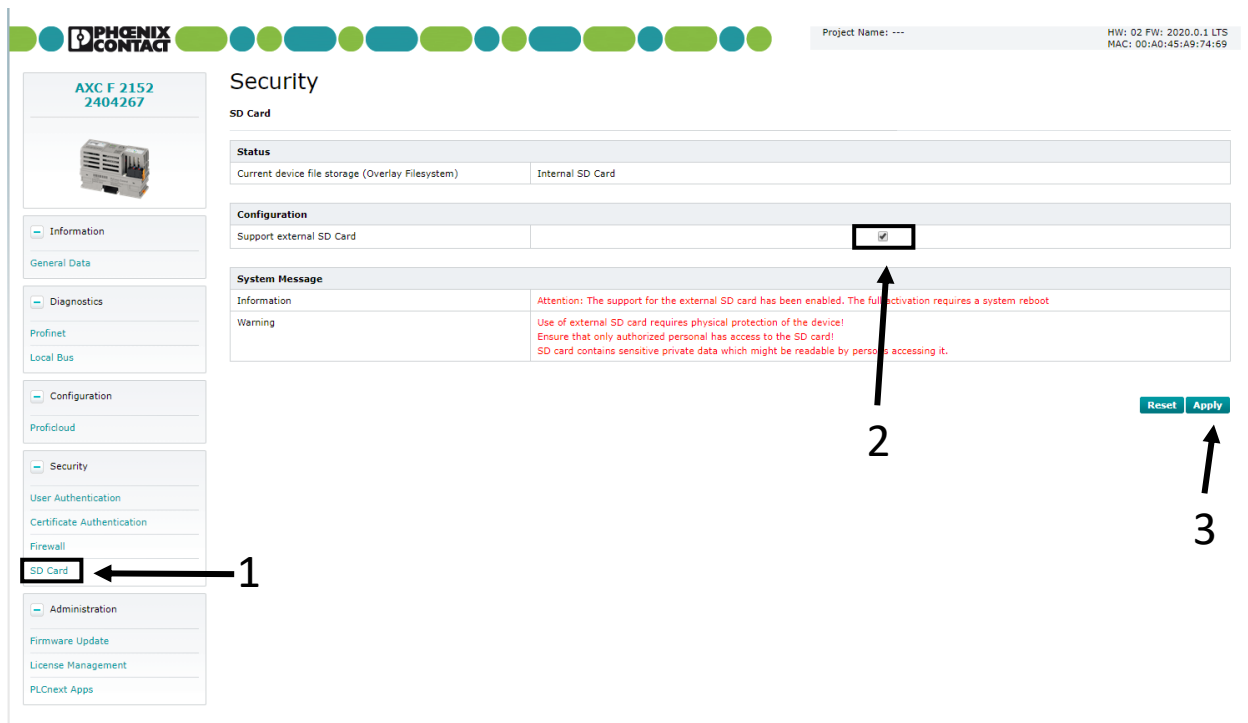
PHOENIX CONTACT

Project Name: ---

HW: 02 FW: 2020.0.1 LTS
MAC: 00:A0:45:A9:74:69

AXC F 2152
2404267

Information

General Data

Diagnostics

Profinet

Local Bus

Configuration

Proficloud

Security

User Authentication

Certificate Authentication

Firewall

SD Card

Administration

Firmware Update

License Management

PLCnext Apps

Security

SD Card

| Status | |
|---|---|
| Current device file storage (Overlay Filesystem) | Internal SD Card |

| Configuration | |
|---|---|
| Support external SD Card | ☑ |

| System Message | |
|---|---|
| Information | Attention: The support for the external SD card has been enabled. The full activation requires a system reboot |
| Warning | Use of external SD card requires physical protection of the device! Ensure that only authorized personal has access to the SD card! SD card contains sensitive private data which might be readable by persons accessing it. |

Reset Apply

1

2

3